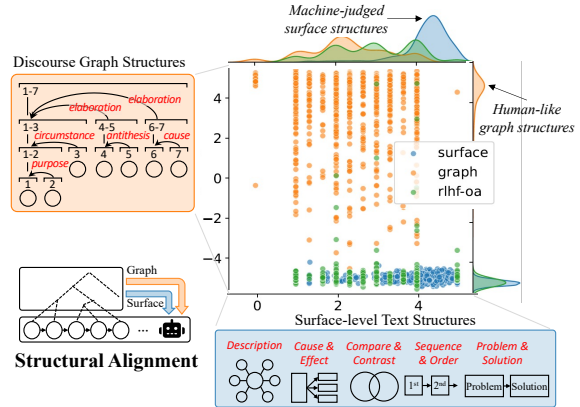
Machine-judged surface structures

Discourse Graph Structures

1-7
elaboration
elaboration
1-3
4-5
6-7
circumstance
antithesis
cause
1-2
3
4
5
6
7
purpose
1
2

Human-like graph structures

4
2
0
−2
−4

surface
graph
rlhf-oa

0
2
4

Surface-level Text Structures

Graph
Surface
...

Structural Alignment

Description
Cause & Effect
Compare & Contrast
Sequence & Order
Problem & Solution

1st
2nd
Problem
Solution